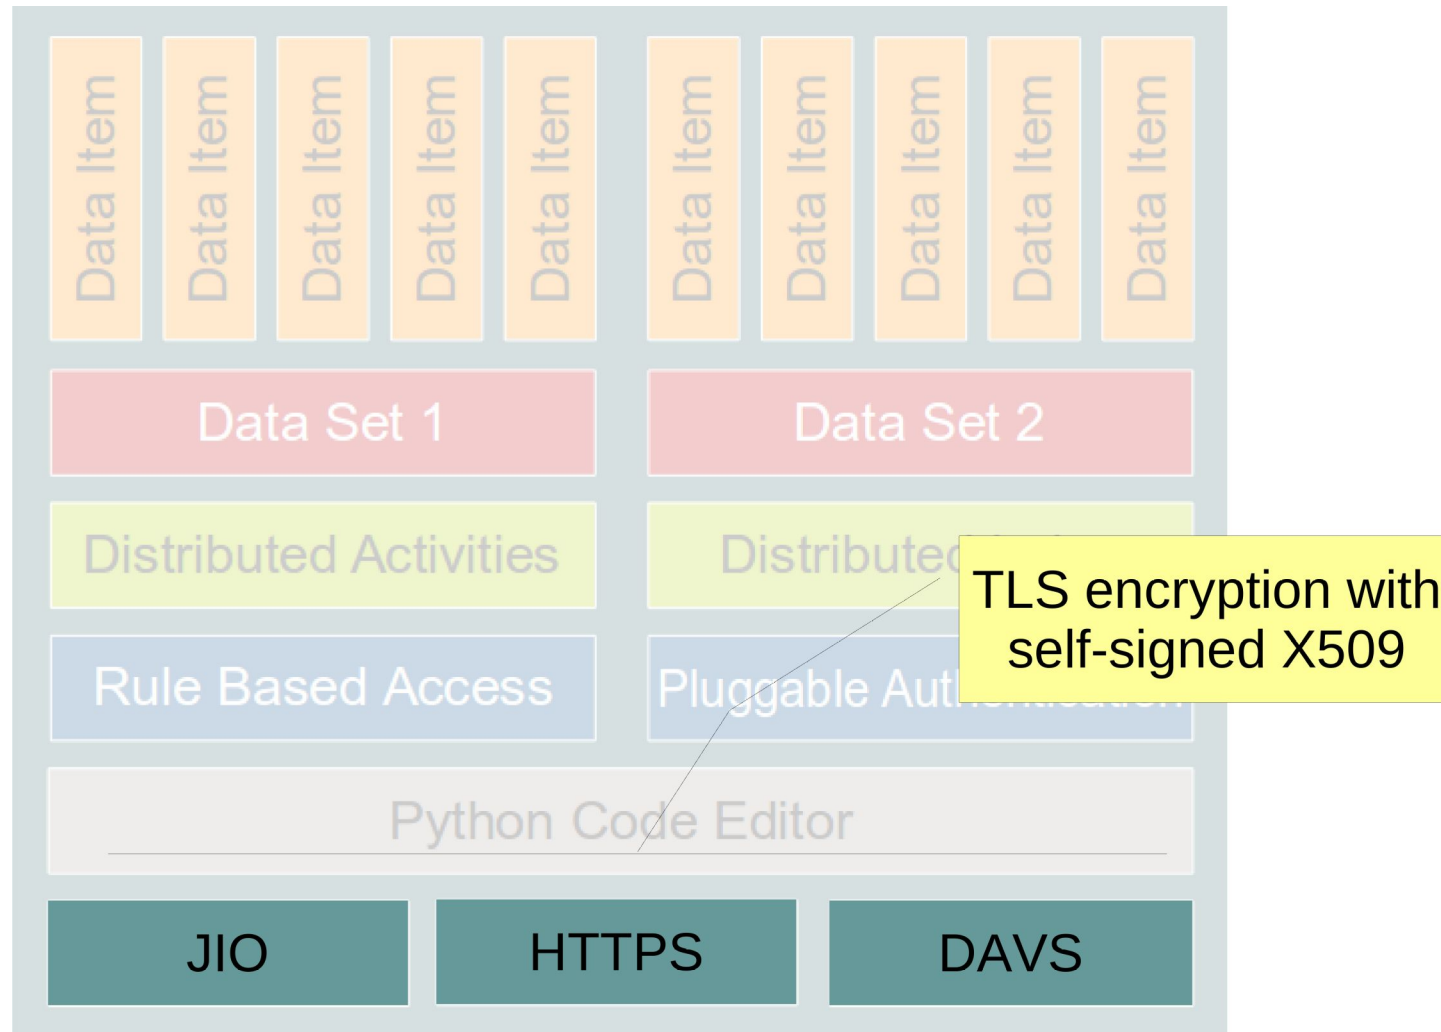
Data Item
Data Item
Data Item
Data Item
Data Item
Data Item
Data Item
Data Item
Data Item
Data Item

Data Set 1
Data Set 2

Distributed Activities
Distributed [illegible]

Rule Based Access
Pluggable Aut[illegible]

TLS encryption with self-signed X509

Python Code Editor

JIO
HTTPS
DAVS